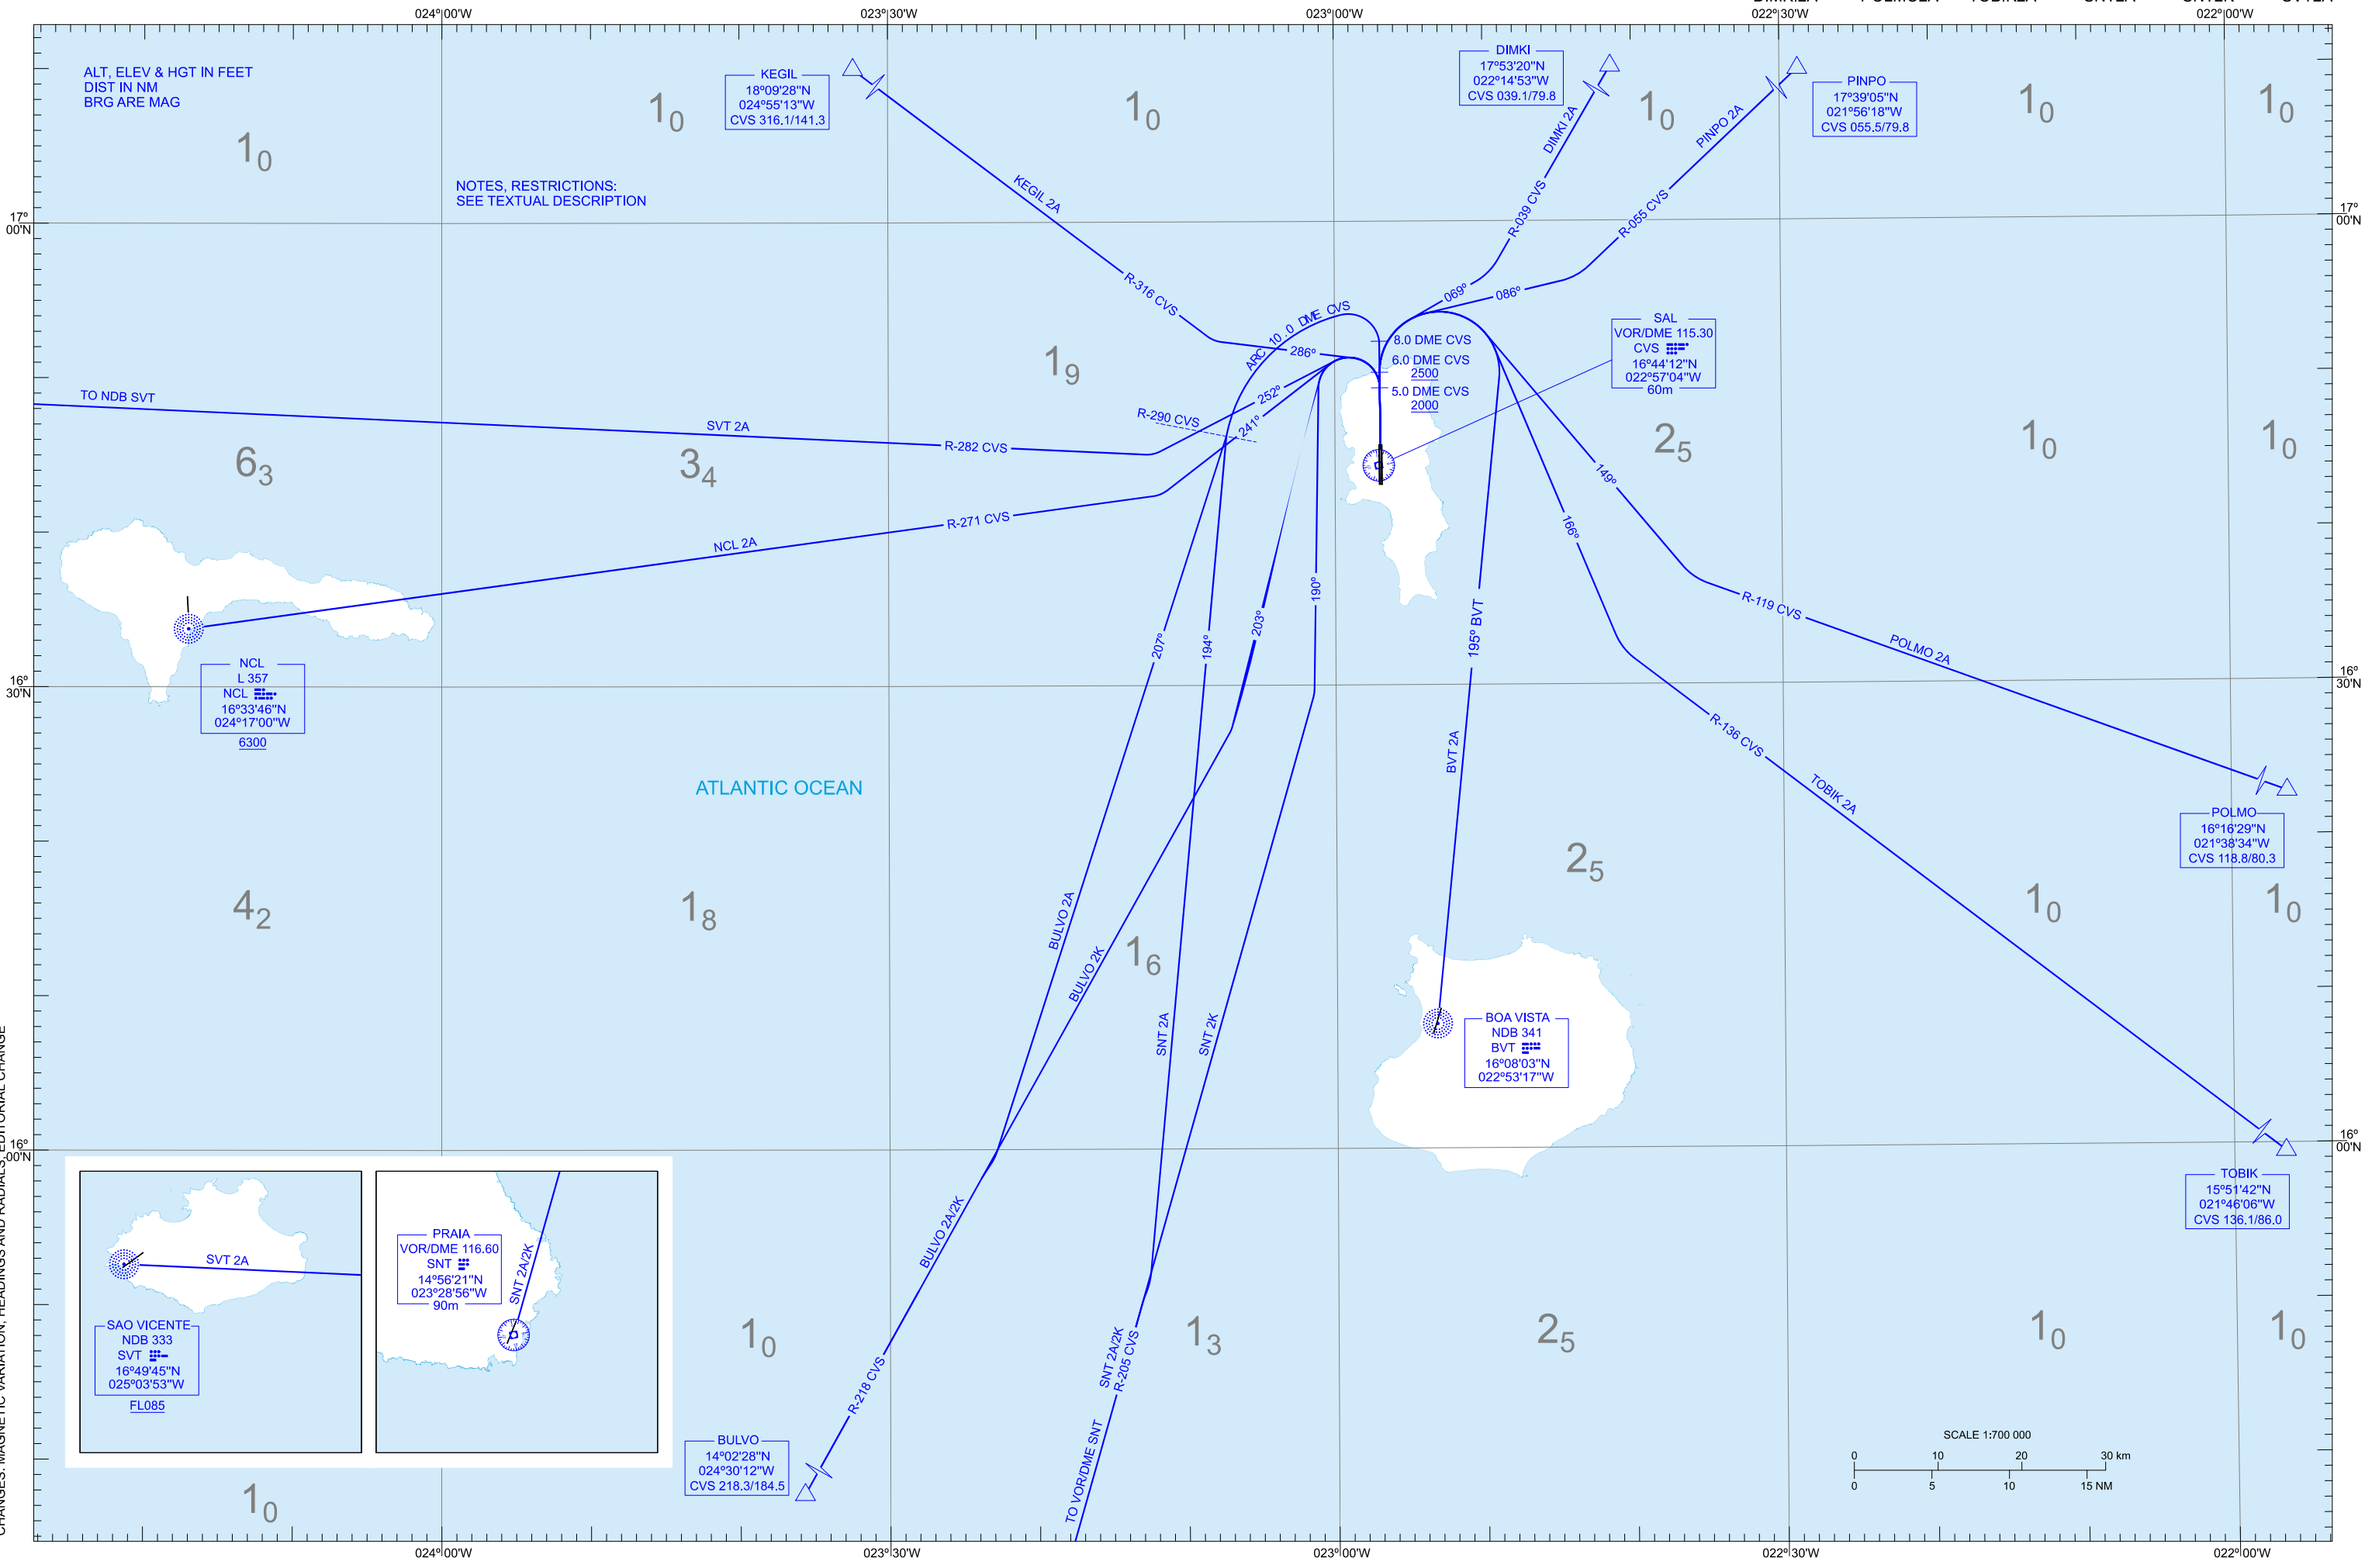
024°00'W 023°30'W 023°00'W 022°30'W 022°00'W

ALT, ELEV & HGT IN FEET
DIST IN NM
BRG ARE MAG

NOTES, RESTRICTIONS:
SEE TEXTUAL DESCRIPTION

KEGIL
18°09'28"N
024°55'13"W
CVS 316.1/141.3

DIMKI
17°53'20"N
022°14'53"W
CVS 039.1/79.8

PINPO
17°39'05"N
021°56'18"W
CVS 055.5/79.8

$1_0$ $1_0$ $1_0$ $1_0$ $1_0$ $1_0$ $1_9$ $6_3$ $3_4$ $2_5$ $1_0$ $1_0$

17° 00'N

KEGIL 2A
R-316 CVS
DIMKI 2A
R-039 CVS
PINPO 2A
R-055 CVS
069°
086°
ARC 10.0 DME CVS
286°
8.0 DME CVS
6.0 DME CVS
2500
5.0 DME CVS
2000

SAL
VOR/DME 115.30
CVS
16°44'12"N
022°57'04"W
60m

TO NDB SVT
SVT 2A
R-282 CVS
R-290 CVS
252°
241°
R-271 CVS
NCL 2A
149°
166°
R-119 CVS
POLMO 2A
207°
194°
203°
190°
195° BVT

NCL
L 357
NCL
16°33'46"N
024°17'00"W
6300

16° 30'N

ATLANTIC OCEAN

R-136 CVS
TOBIK 2A
BVT 2A

POLMO
16°16'29"N
021°38'34"W
CVS 118.8/80.3

$4_2$ $1_8$ $2_5$ $1_6$ $1_0$ $1_0$

BULVO 2A
BULVO 2K
SNT 2A
SNT 2K

BOA VISTA
NDB 341
BVT
16°08'03"N
022°53'17"W

16° 00'N

TOBIK
15°51'42"N
021°46'06"W
CVS 136.1/86.0

SVT 2A
SAO VICENTE
NDB 333
SVT
16°49'45"N
025°03'53"W
FL085

PRAIA
VOR/DME 116.60
SNT
14°56'21"N
023°28'56"W
90m
SNT 2A/2K

BULVO 2A/2K
R-218 CVS
SNT 2A/2K
R-205 CVS
TO VOR/DME SNT

$1_0$ $1_3$ $2_5$ $1_0$ $1_0$ $1_0$

BULVO
14°02'28"N
024°30'12"W
CVS 218.3/184.5

SCALE 1:700 000
0 10 20 30 km
0 5 10 15 NM

CHANGES: MAGNETIC VARIATION, HEADINGS AND RADIALS, EDITORIAL CHANGE

024°00'W 023°30'W 023°00'W 022°30'W 022°00'W